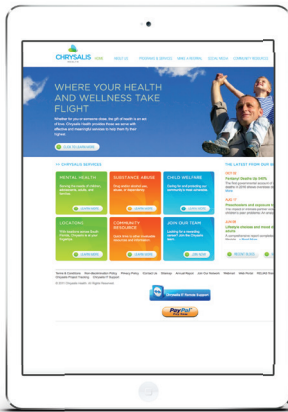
CHRYSALIS HEALTH

HOME ABOUT US PROGRAMS & SERVICES MAKE A REFERRAL LOCATIONS COMMUNITY RESOURCES

WHERE YOUR HEALTH AND WELLNESS TAKE FLIGHT

CLICK TO LEARN MORE

CHRYSALIS SERVICES

THE LATEST FROM OUR BLOG

MENTAL HEALTH

LEARN MORE

SUBSTANCE ABUSE

LEARN MORE

CHILD WELFARE

LEARN MORE

LOCATIONS

LEARN MORE

COMMUNITY RESOURCE

LEARN MORE

JOIN OUR TEAM

LEARN MORE

Chrysalis IT Remote Support

PayPal